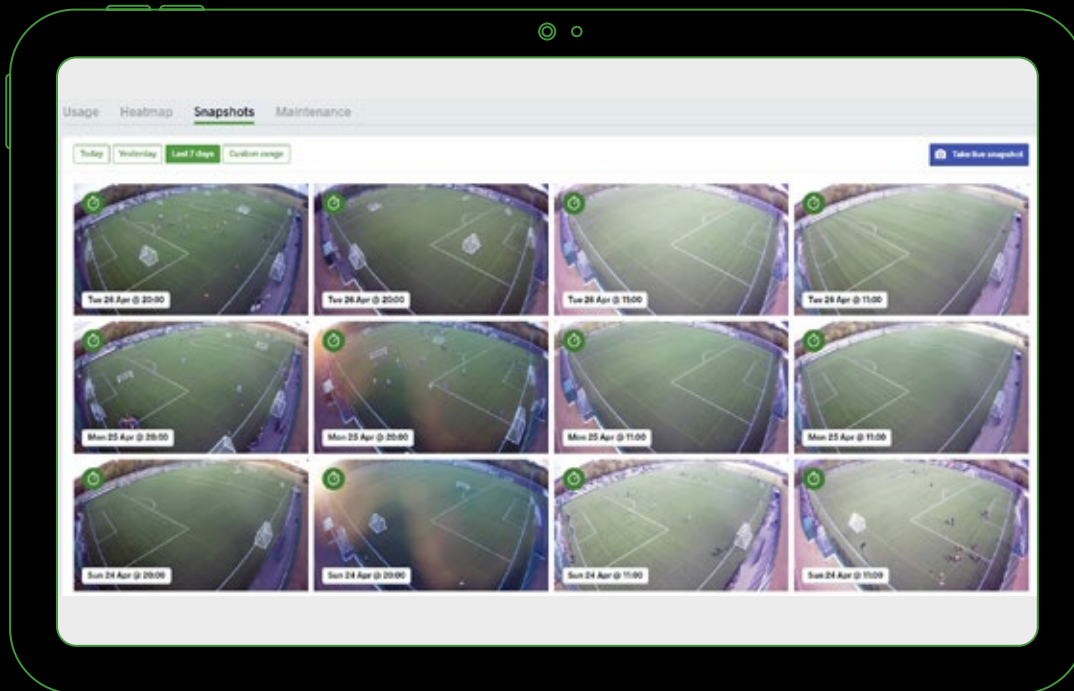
Usage Heatmap Snapshots Maintenance

Today Yesterday Last 7 days Custom range

Take live snapshot

Tue 26 Apr @ 20:00
Tue 26 Apr @ 20:00
Tue 26 Apr @ 11:00
Tue 26 Apr @ 11:00

Mon 25 Apr @ 20:00
Mon 25 Apr @ 20:00
Mon 25 Apr @ 11:00
Mon 25 Apr @ 11:00

Sun 24 Apr @ 20:00
Sun 24 Apr @ 20:00
Sun 24 Apr @ 11:00
Sun 24 Apr @ 11:00